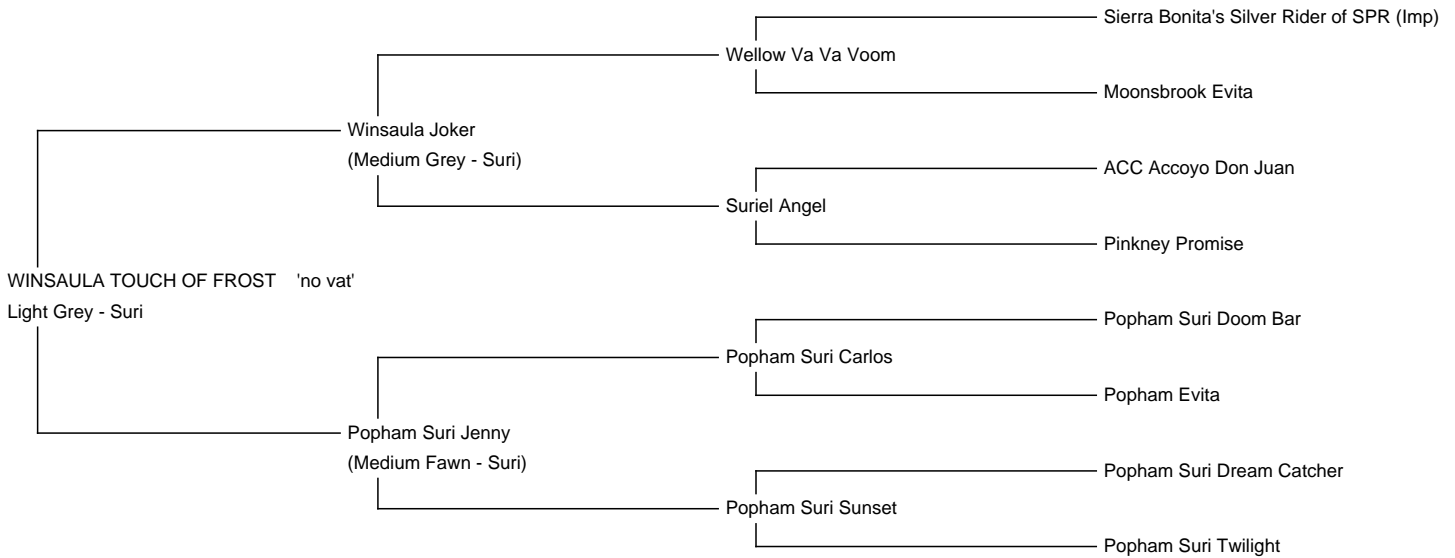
Sierra Bonita's Silver Rider of SPR (Imp)

Wellow Va Va Voom

Moonsbrook Evita

Winsaula Joker
(Medium Grey - Suri)

ACC Accoyo Don Juan

Suriel Angel

Pinkney Promise

WINSAULA TOUCH OF FROST 'no vat'
Light Grey - Suri

Popham Suri Doom Bar

Popham Suri Carlos

Popham Evita

Popham Suri Jenny
(Medium Fawn - Suri)

Popham Suri Dream Catcher

Popham Suri Sunset

Popham Suri Twilight